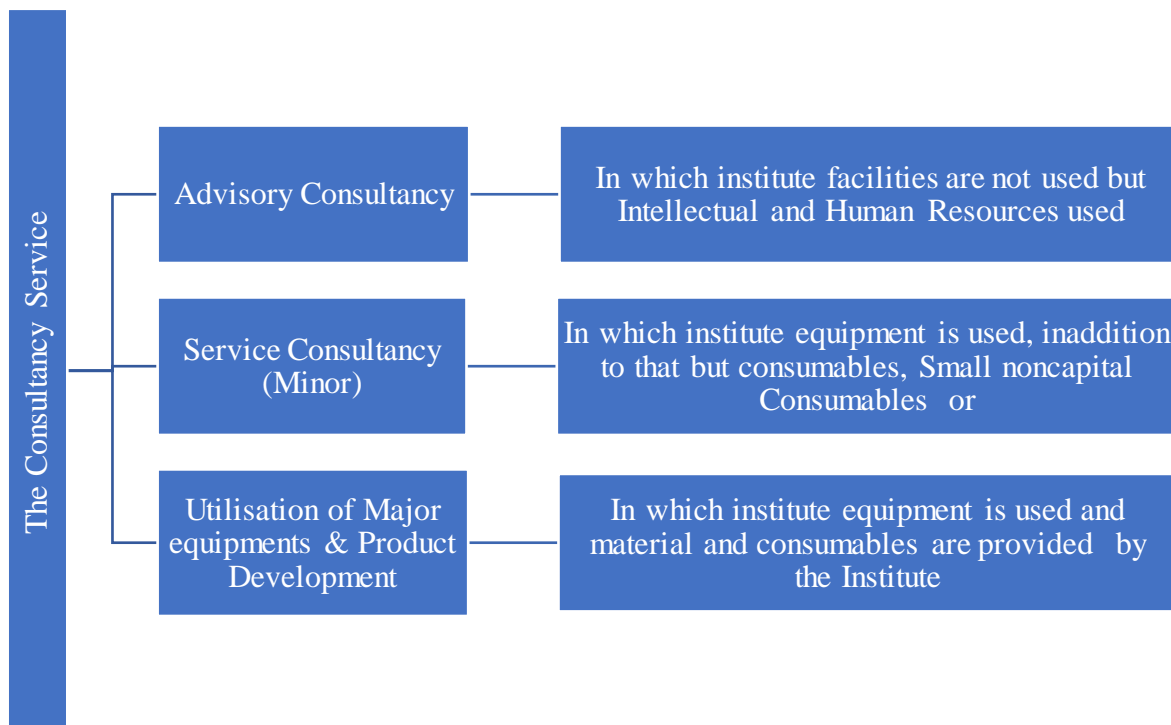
The Consultancy Service

Advisory Consultancy

In which institute facilities are not used but Intellectual and Human Resources used

Service Consultancy (Minor)

In which institute equipment is used, inaddition to that but consumables, Small noncapital Consumables or

Utilisation of Major equipments & Product Development

In which institute equipment is used and material and consumables are provided by the Institute